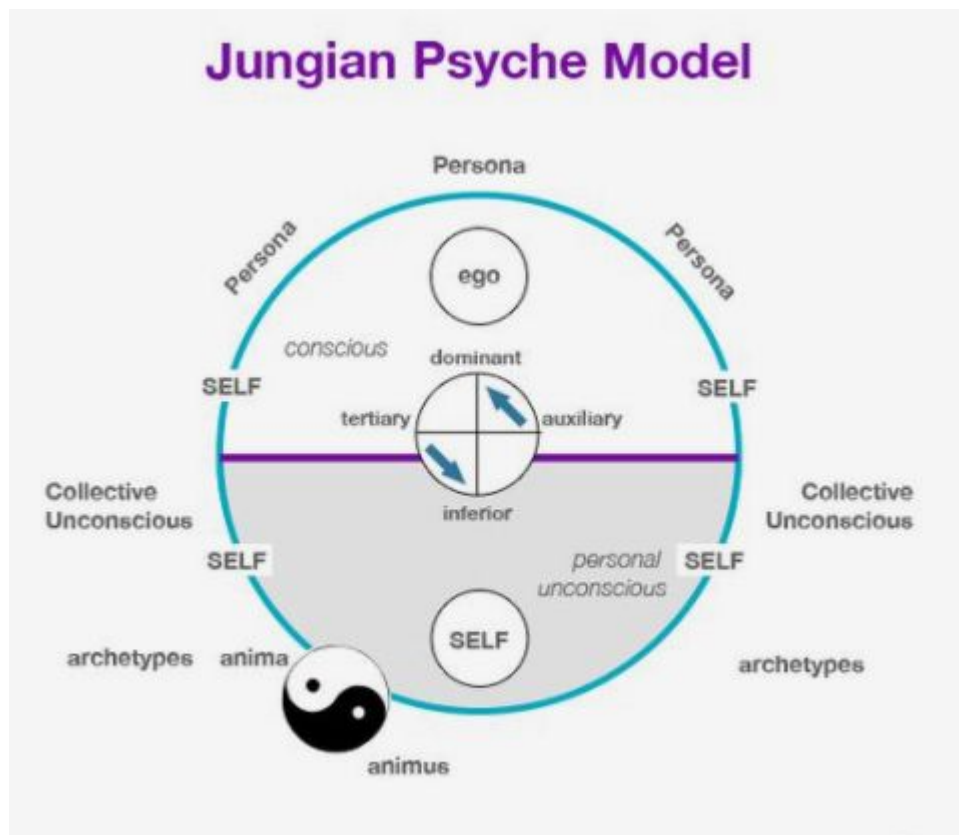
Jungian Psyche Model

Persona

Persona

Persona

ego

conscious

dominant

SELF

SELF

tertiary

auxiliary

Collective Unconscious

Collective Unconscious

inferior

SELF

personal unconscious

SELF

SELF

archetypes

anima

archetypes

animus